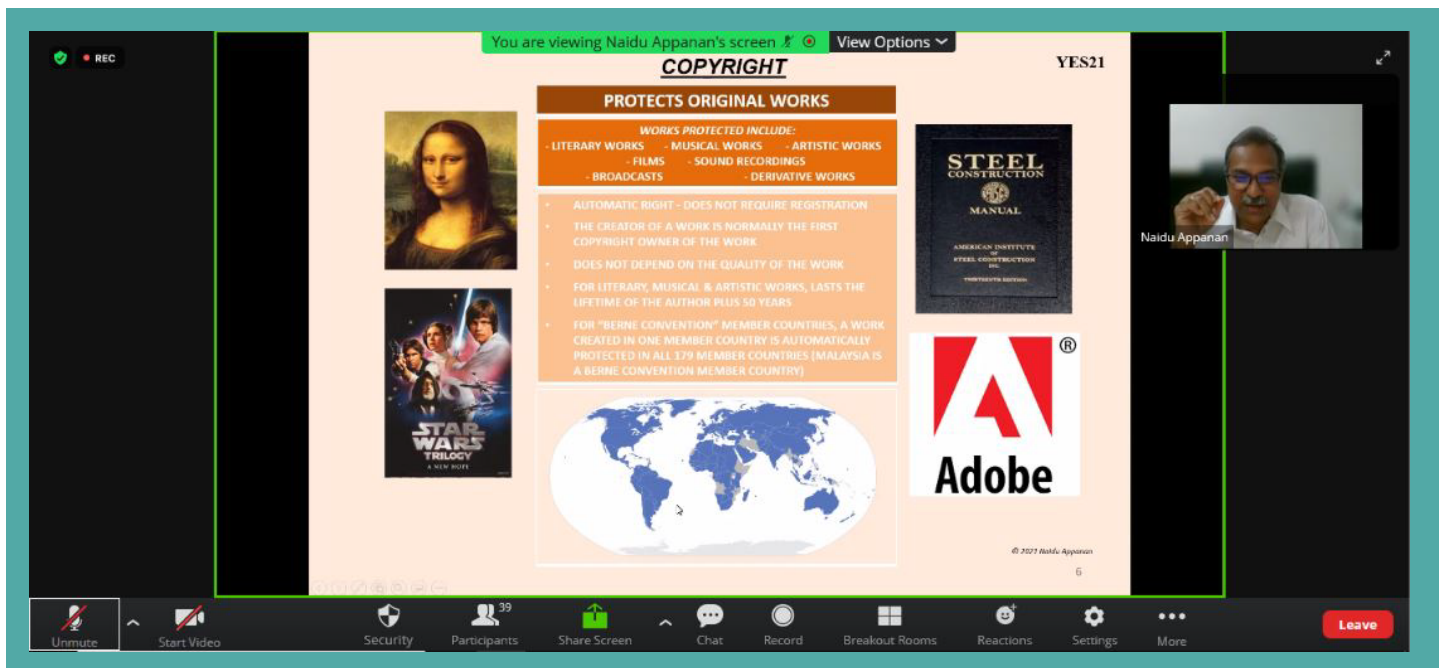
REC

You are viewing Naidu Appanan's screen

View Options

COPYRIGHT

YES21

PROTECTS ORIGINAL WORKS

WORKS PROTECTED INCLUDE:
- LITERARY WORKS - MUSICAL WORKS - ARTISTIC WORKS
- FILMS - SOUND RECORDINGS
- BROADCASTS - DERIVATIVE WORKS

- AUTOMATIC RIGHT - DOES NOT REQUIRE REGISTRATION
- THE CREATOR OF A WORK IS NORMALLY THE FIRST COPYRIGHT OWNER OF THE WORK
- DOES NOT DEPEND ON THE QUALITY OF THE WORK
- FOR LITERARY, MUSICAL & ARTISTIC WORKS, LASTS THE LIFETIME OF THE AUTHOR PLUS 50 YEARS
- FOR "BERNE CONVENTION" MEMBER COUNTRIES, A WORK CREATED IN ONE MEMBER COUNTRY IS AUTOMATICALLY PROTECTED IN ALL 179 MEMBER COUNTRIES (MALAYSIA IS A BERNE CONVENTION MEMBER COUNTRY)

STEEL CONSTRUCTION MANUAL
AMERICAN INSTITUTE OF STEEL CONSTRUCTION INC.
THIRTEENTH EDITION

STAR WARS TRILOGY
A NEW HOPE

®
Adobe

© 2021 Naidu Appanan

6

Naidu Appanan

Unmute
Start Video
Security
39
Participants
Share Screen
Chat
Record
Breakout Rooms
Reactions
Settings
More
Leave